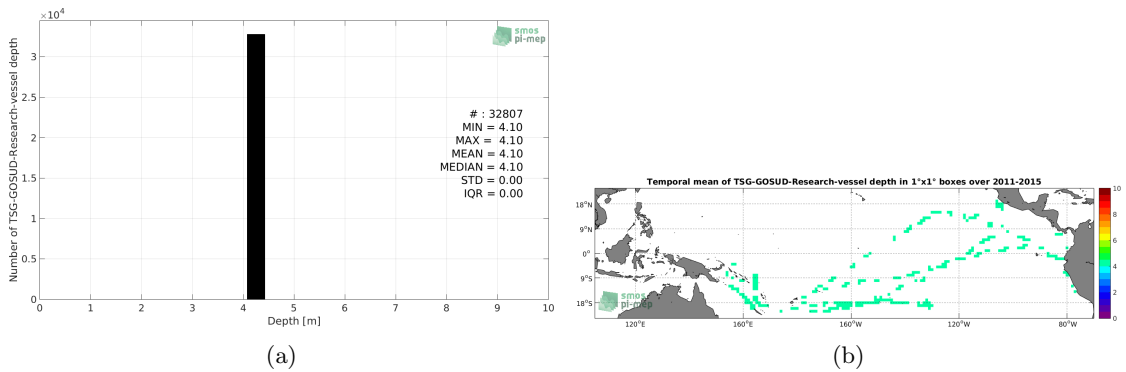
$\times10^4$

Number of TSG-GOSUD-Research-vessel depth

3
2.5
2
1.5
1
0.5
0

smos
pi-mep

# : 32807
MIN = 4.10
MAX = 4.10
MEAN = 4.10
MEDIAN = 4.10
STD = 0.00
IQR = 0.00

0 1 2 3 4 5 6 7 8 9 10

Depth [m]

(a)

Temporal mean of TSG-GOSUD-Research-vessel depth in 1°x1° boxes over 2011-2015

18°N
9°N
0°
9°S
18°S

smos
pi-mep

120°E 160°E 160°W 120°W 80°W

10
8
6
4
2
0

(b)